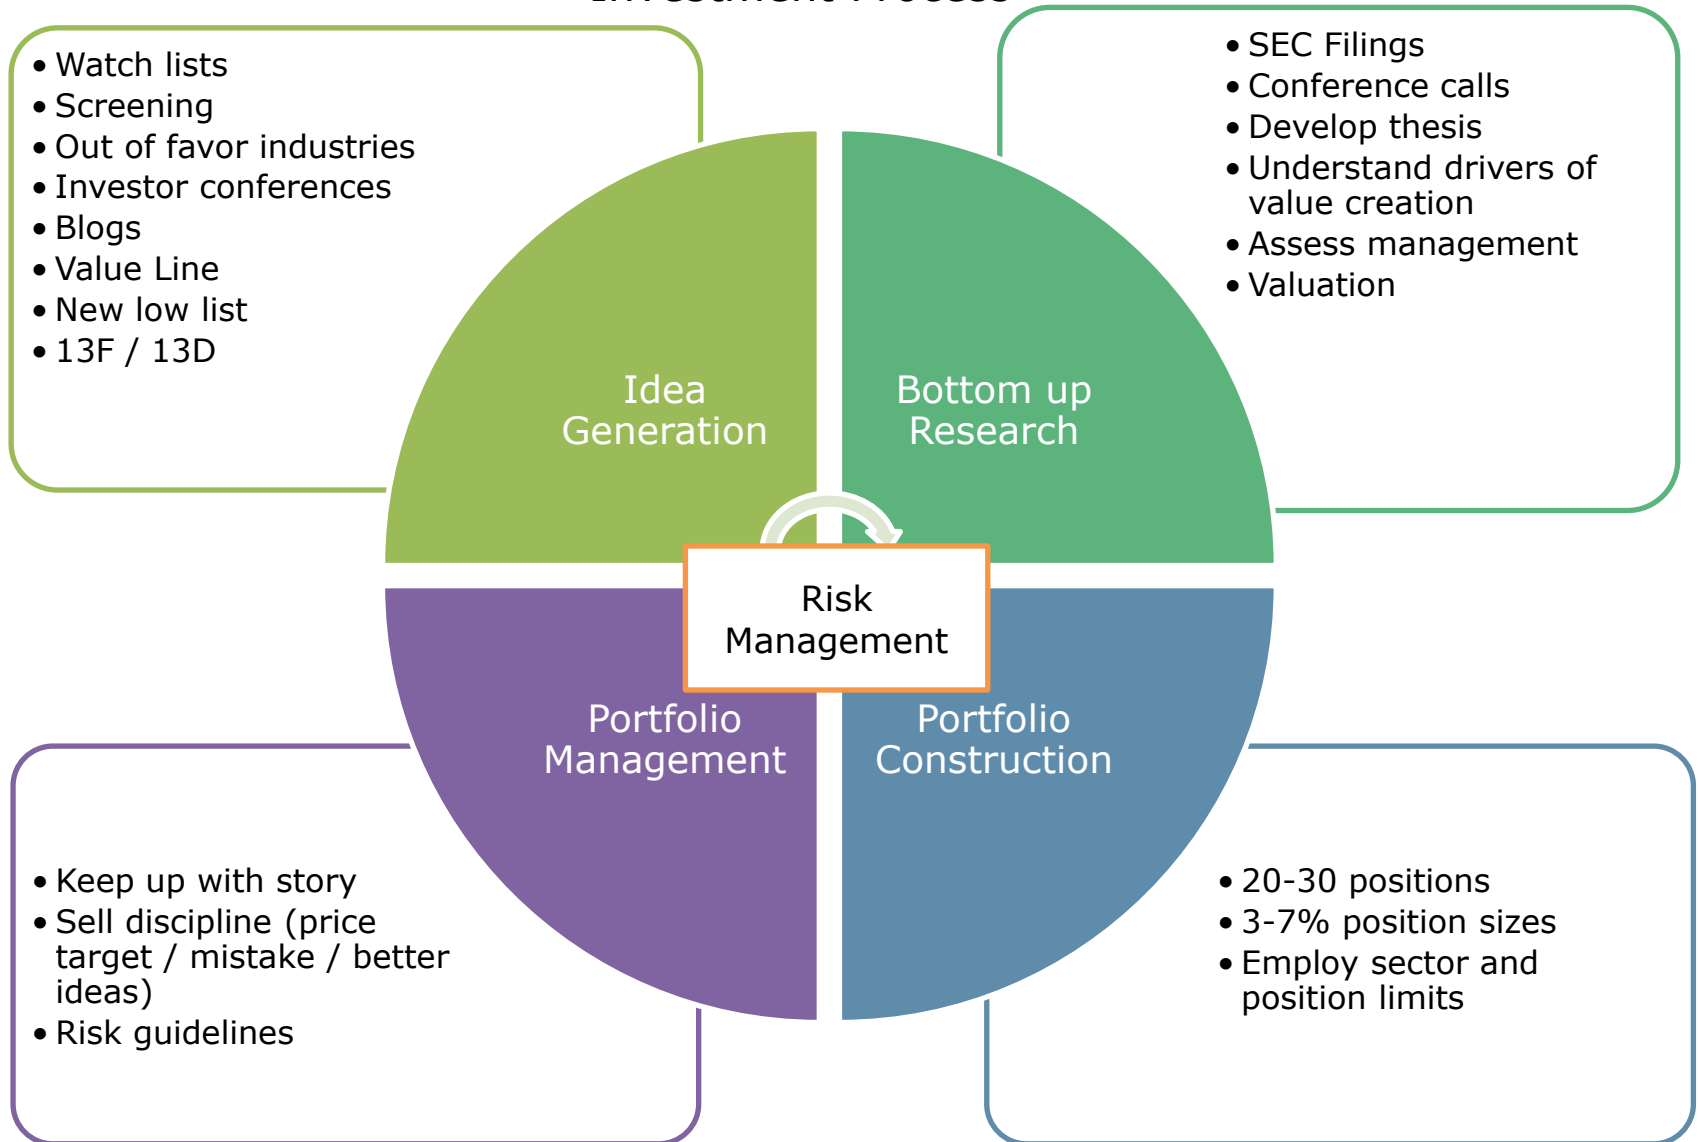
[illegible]

• Watch lists
• Screening
• Out of favor industries
• Investor conferences
• Blogs
• Value Line
• New low list
• 13F / 13D

• SEC Filings
• Conference calls
• Develop thesis
• Understand drivers of value creation
• Assess management
• Valuation

Idea Generation

Bottom up Research

Risk Management

Portfolio Management

Portfolio Construction

• Keep up with story
• Sell discipline (price target / mistake / better ideas)
• Risk guidelines

• 20-30 positions
• 3-7% position sizes
• Employ sector and position limits